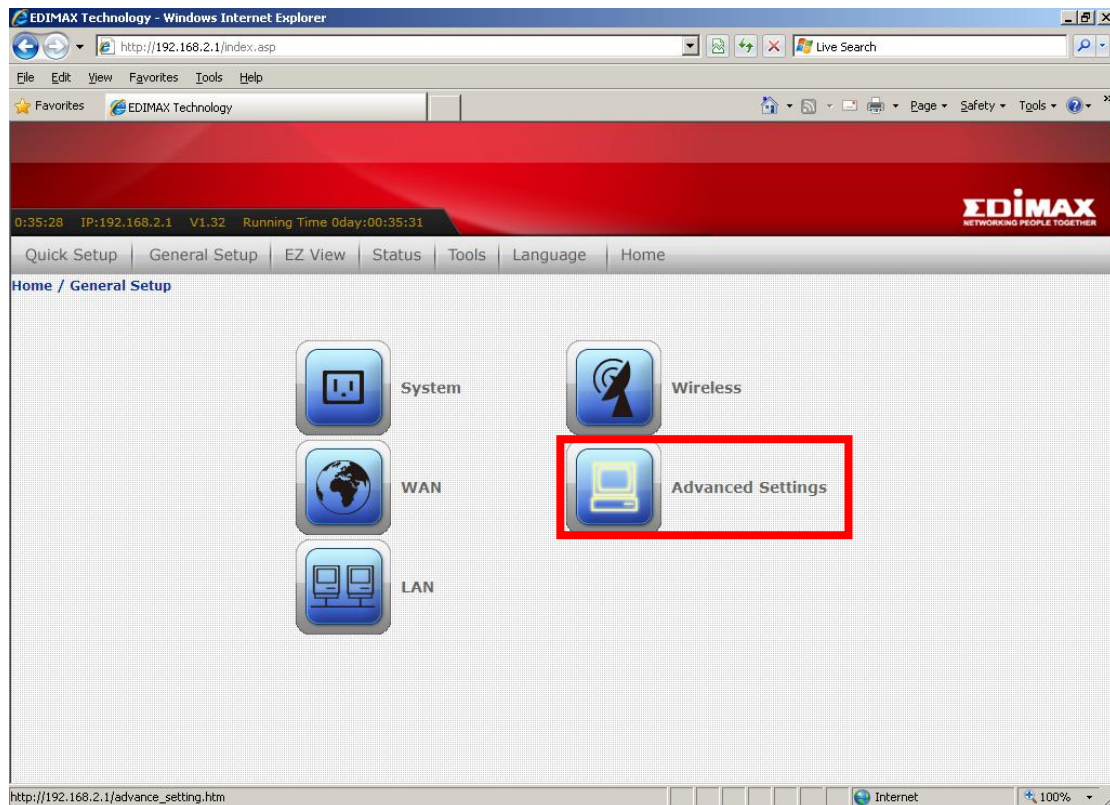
EDIMAX Technology - Windows Internet Explorer

http://192.168.2.1/index.asp

Live Search

File Edit View Favorites Tools Help

Favorites EDIMAX Technology

Page Safety Tools

0:35:28 IP:192.168.2.1 V1.32 Running Time 0day:00:35:31

EDIMAX
NETWORKING PEOPLE TOGETHER

Quick Setup | General Setup | EZ View | Status | Tools | Language | Home

Home / General Setup

System

Wireless

WAN

Advanced Settings

LAN

http://192.168.2.1/advance_setting.htm

Internet

100%